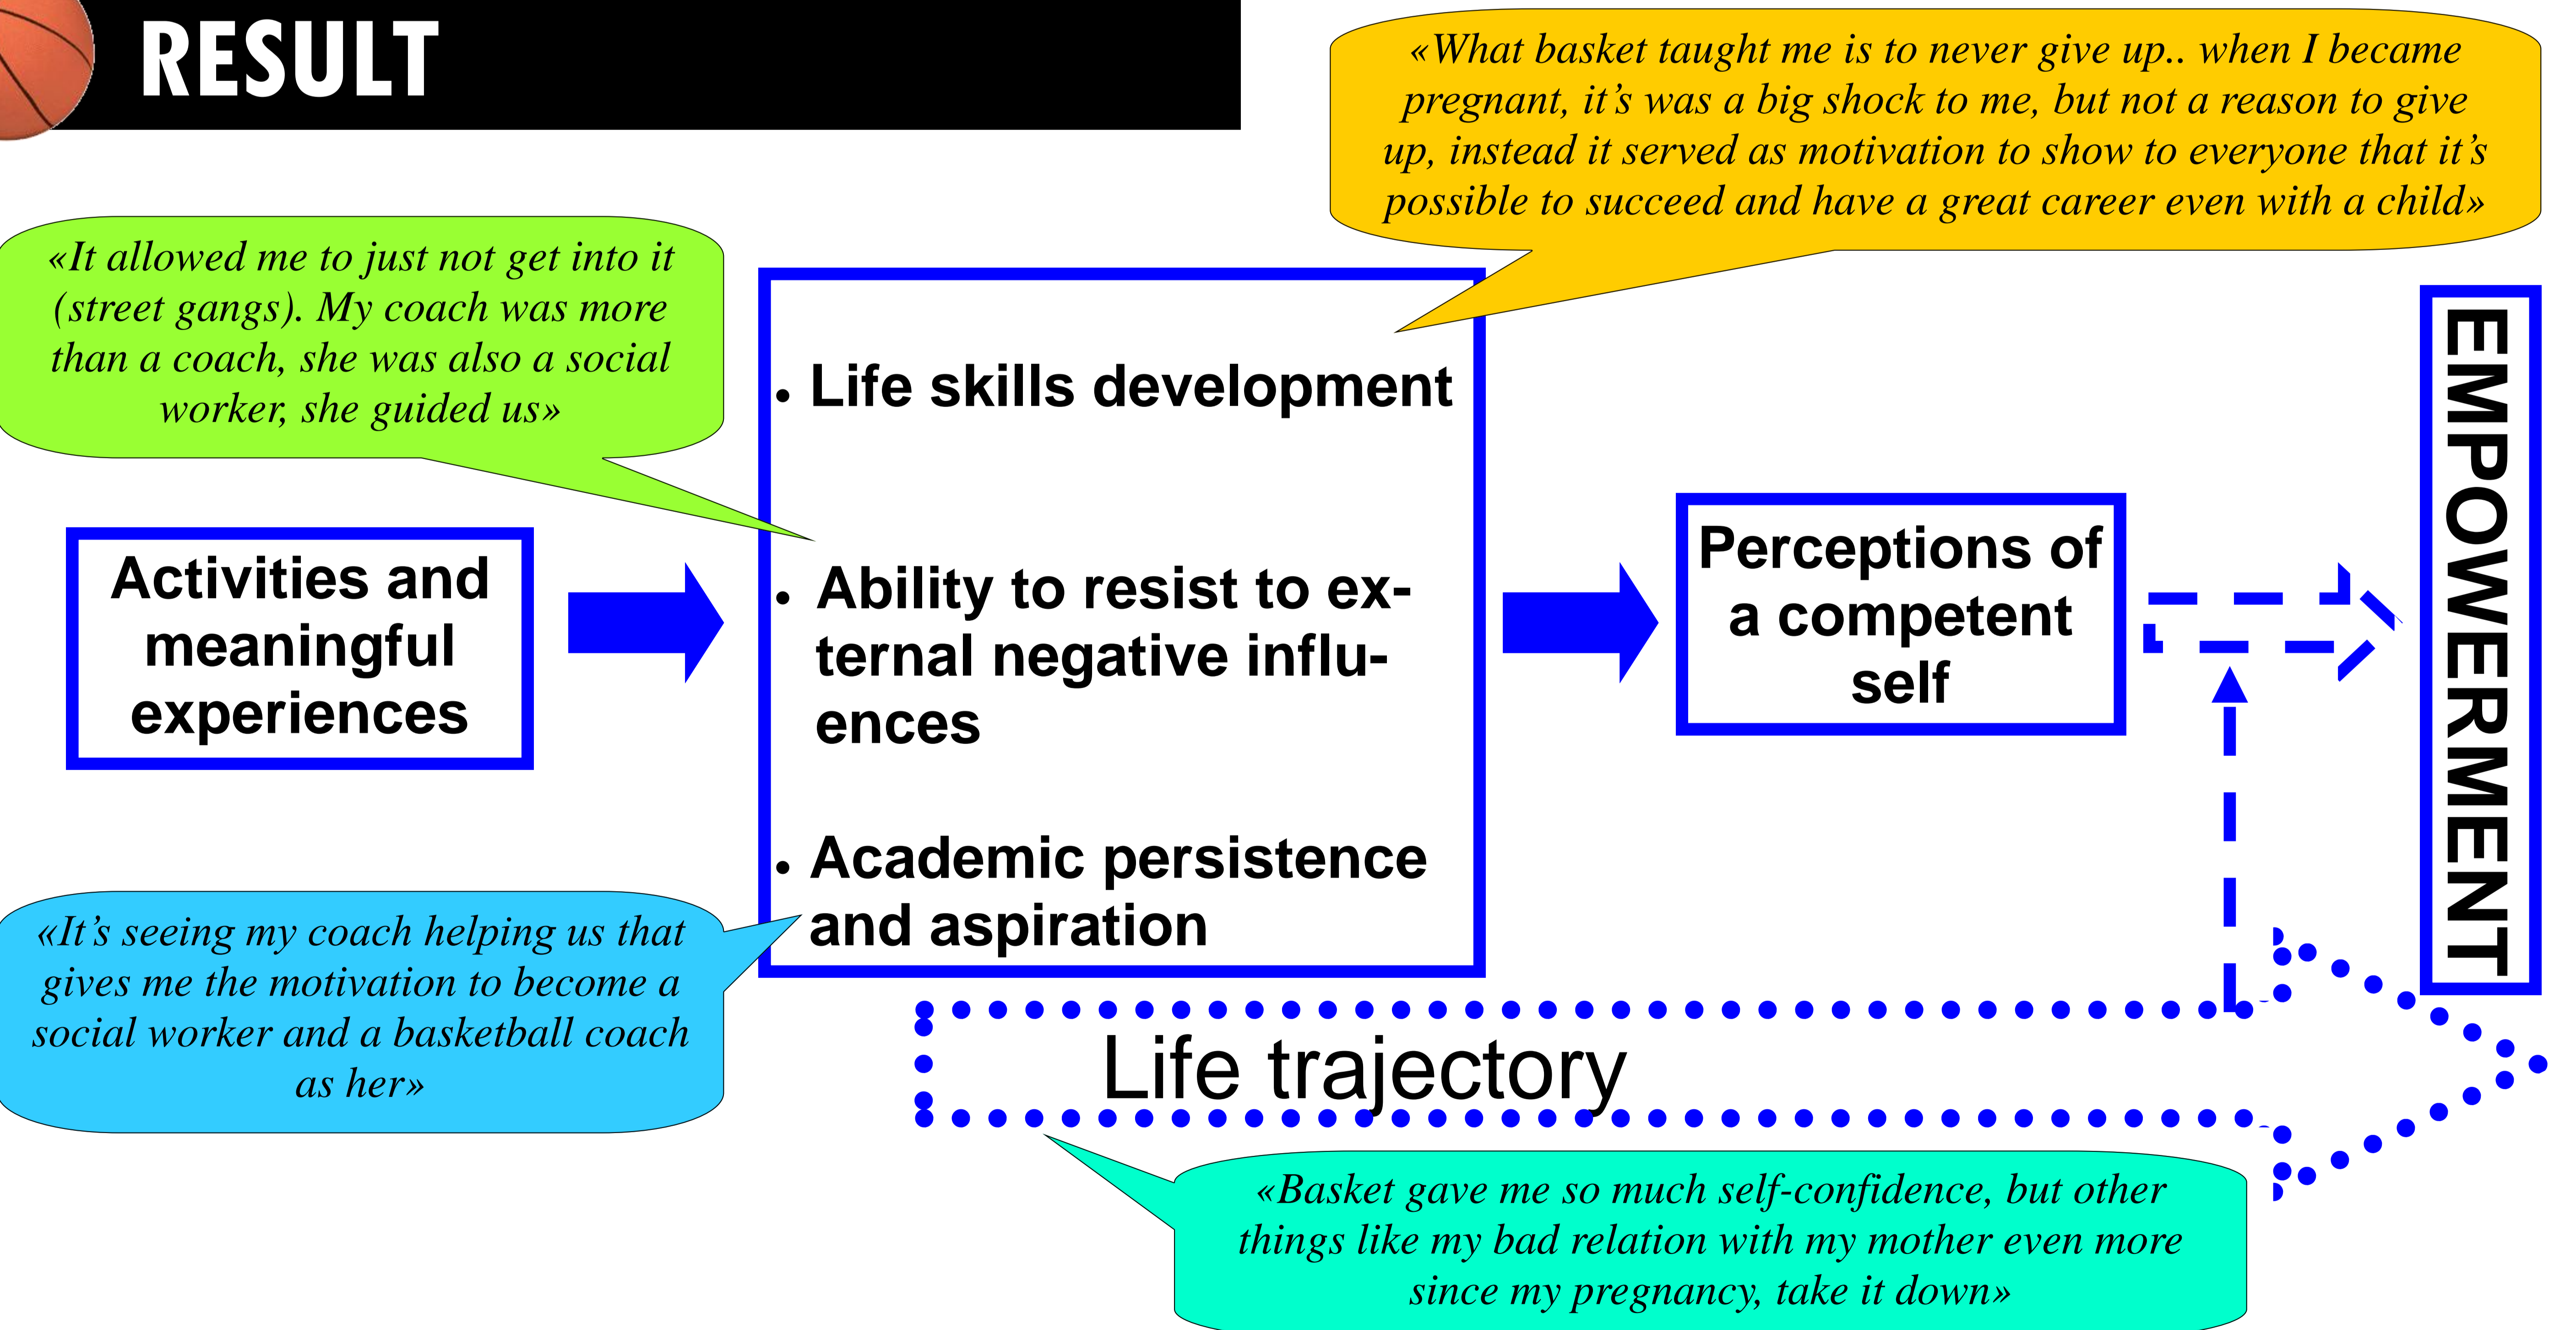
RESULT

«What basket taught me is to never give up.. when I became pregnant, it's was a big shock to me, but not a reason to give up, instead it served as motivation to show to everyone that it's possible to succeed and have a great career even with a child»

«It allowed me to just not get into it (street gangs). My coach was more than a coach, she was also a social worker, she guided us»

Activities and meaningful experiences

• Life skills development

• Ability to resist to external negative influences

• Academic persistence and aspiration

Perceptions of a competent self

EMPOWERMENT

«It's seeing my coach helping us that gives me the motivation to become a social worker and a basketball coach as her»

Life trajectory

«Basket gave me so much self-confidence, but other things like my bad relation with my mother even more since my pregnancy, take it down»